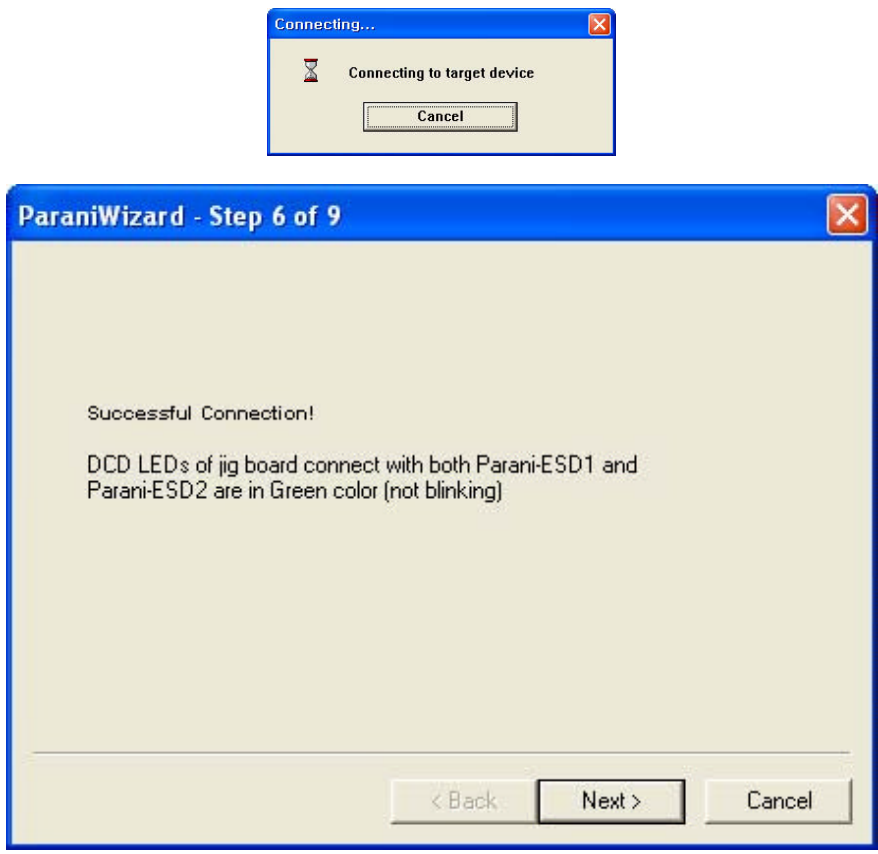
Connecting...

Connecting to target device

Cancel

ParaniWizard - Step 6 of 9

Successful Connection!

DCD LEDs of jig board connect with both Parani-ESD1 and Parani-ESD2 are in Green color (not blinking)

< Back

Next >

Cancel